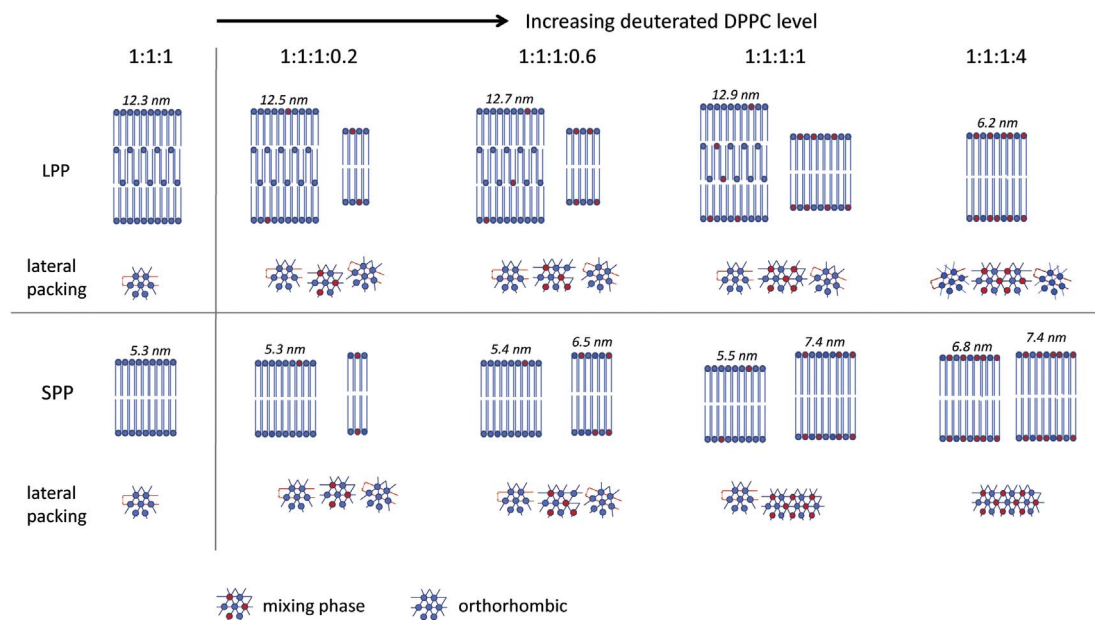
Increasing deuterated DPPC level

1:1:1

1:1:1:0.2

1:1:1:0.6

1:1:1:1

1:1:1:4

12.3 nm

12.5 nm

12.7 nm

12.9 nm

6.2 nm

LPP

lateral packing

5.3 nm

5.3 nm

5.4 nm

6.5 nm

5.5 nm

7.4 nm

6.8 nm

7.4 nm

SPP

lateral packing

mixing phase

orthorhombic